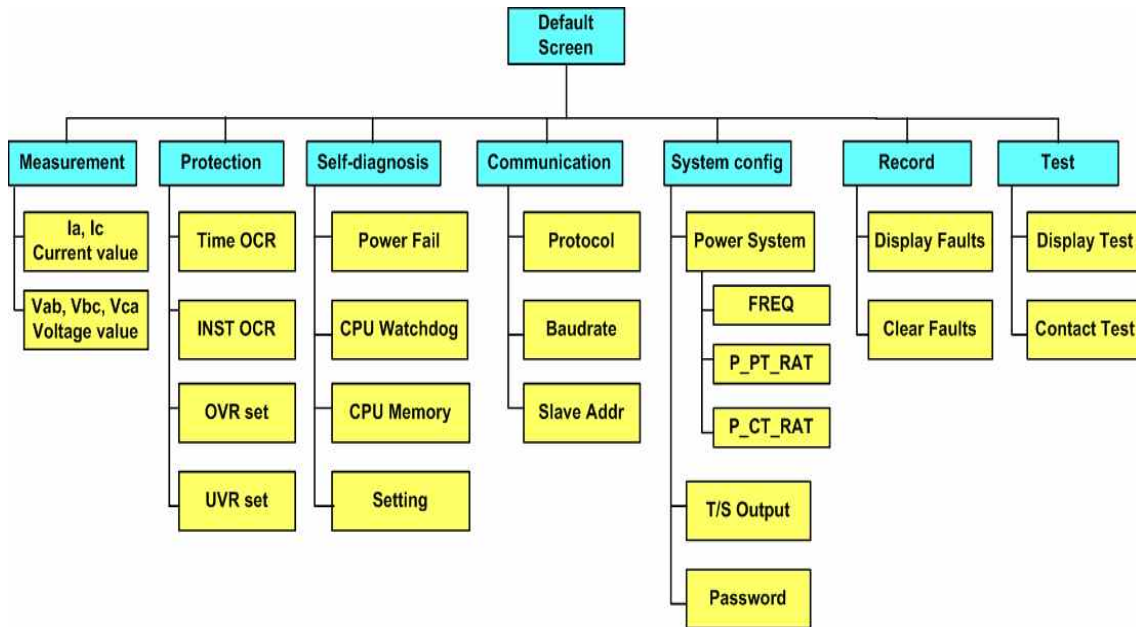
Default Screen

Measurement
Ia, Ic Current value
Vab, Vbc, Vca Voltage value

Protection
Time OCR
INST OCR
OVR set
UVR set

Self-diagnosis
Power Fail
CPU Watchdog
CPU Memory
Setting

Communication
Protocol
Baudrate
Slave Addr

System config
Power System
FREQ
P_PT_RAT
P_CT_RAT
T/S Output
Password

Record
Display Faults
Clear Faults

Test
Display Test
Contact Test